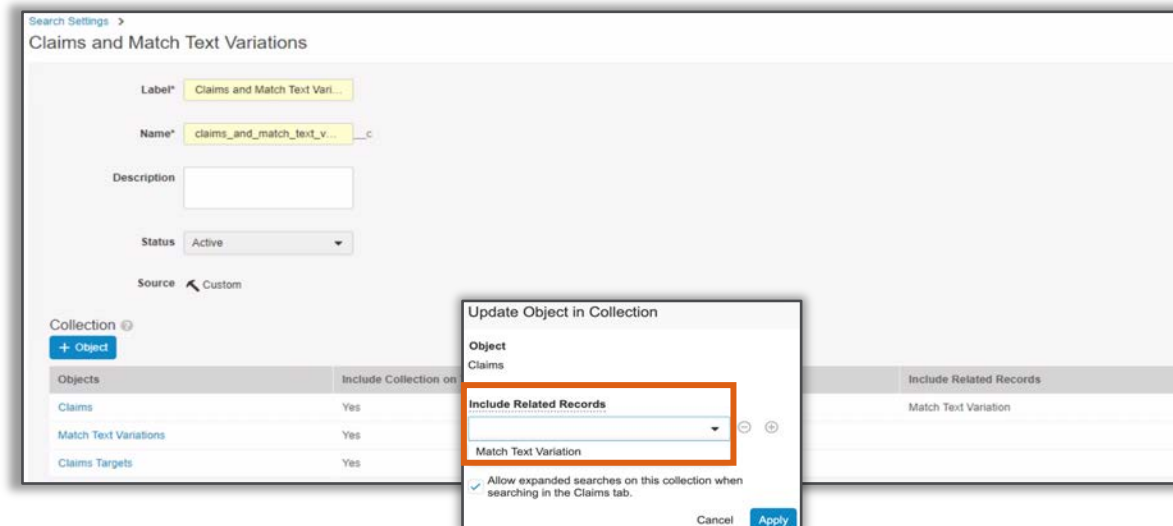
Search Settings >
Claims and Match Text Variations

Label* Claims and Match Text Vari...

Name* claims_and_match_text_v... __c

Description

Status Active

Source Custom

Collection

+ Object

| Objects | Include Collection on | | Include Related Records |
|---|---|---|---|
| Claims | Yes | | Match Text Variation |
| Match Text Variations | Yes | | |
| Claims Targets | Yes | | |

Update Object in Collection

Object
Claims

Include Related Records

Match Text Variation

Allow expanded searches on this collection when searching in the Claims tab.

Cancel Apply